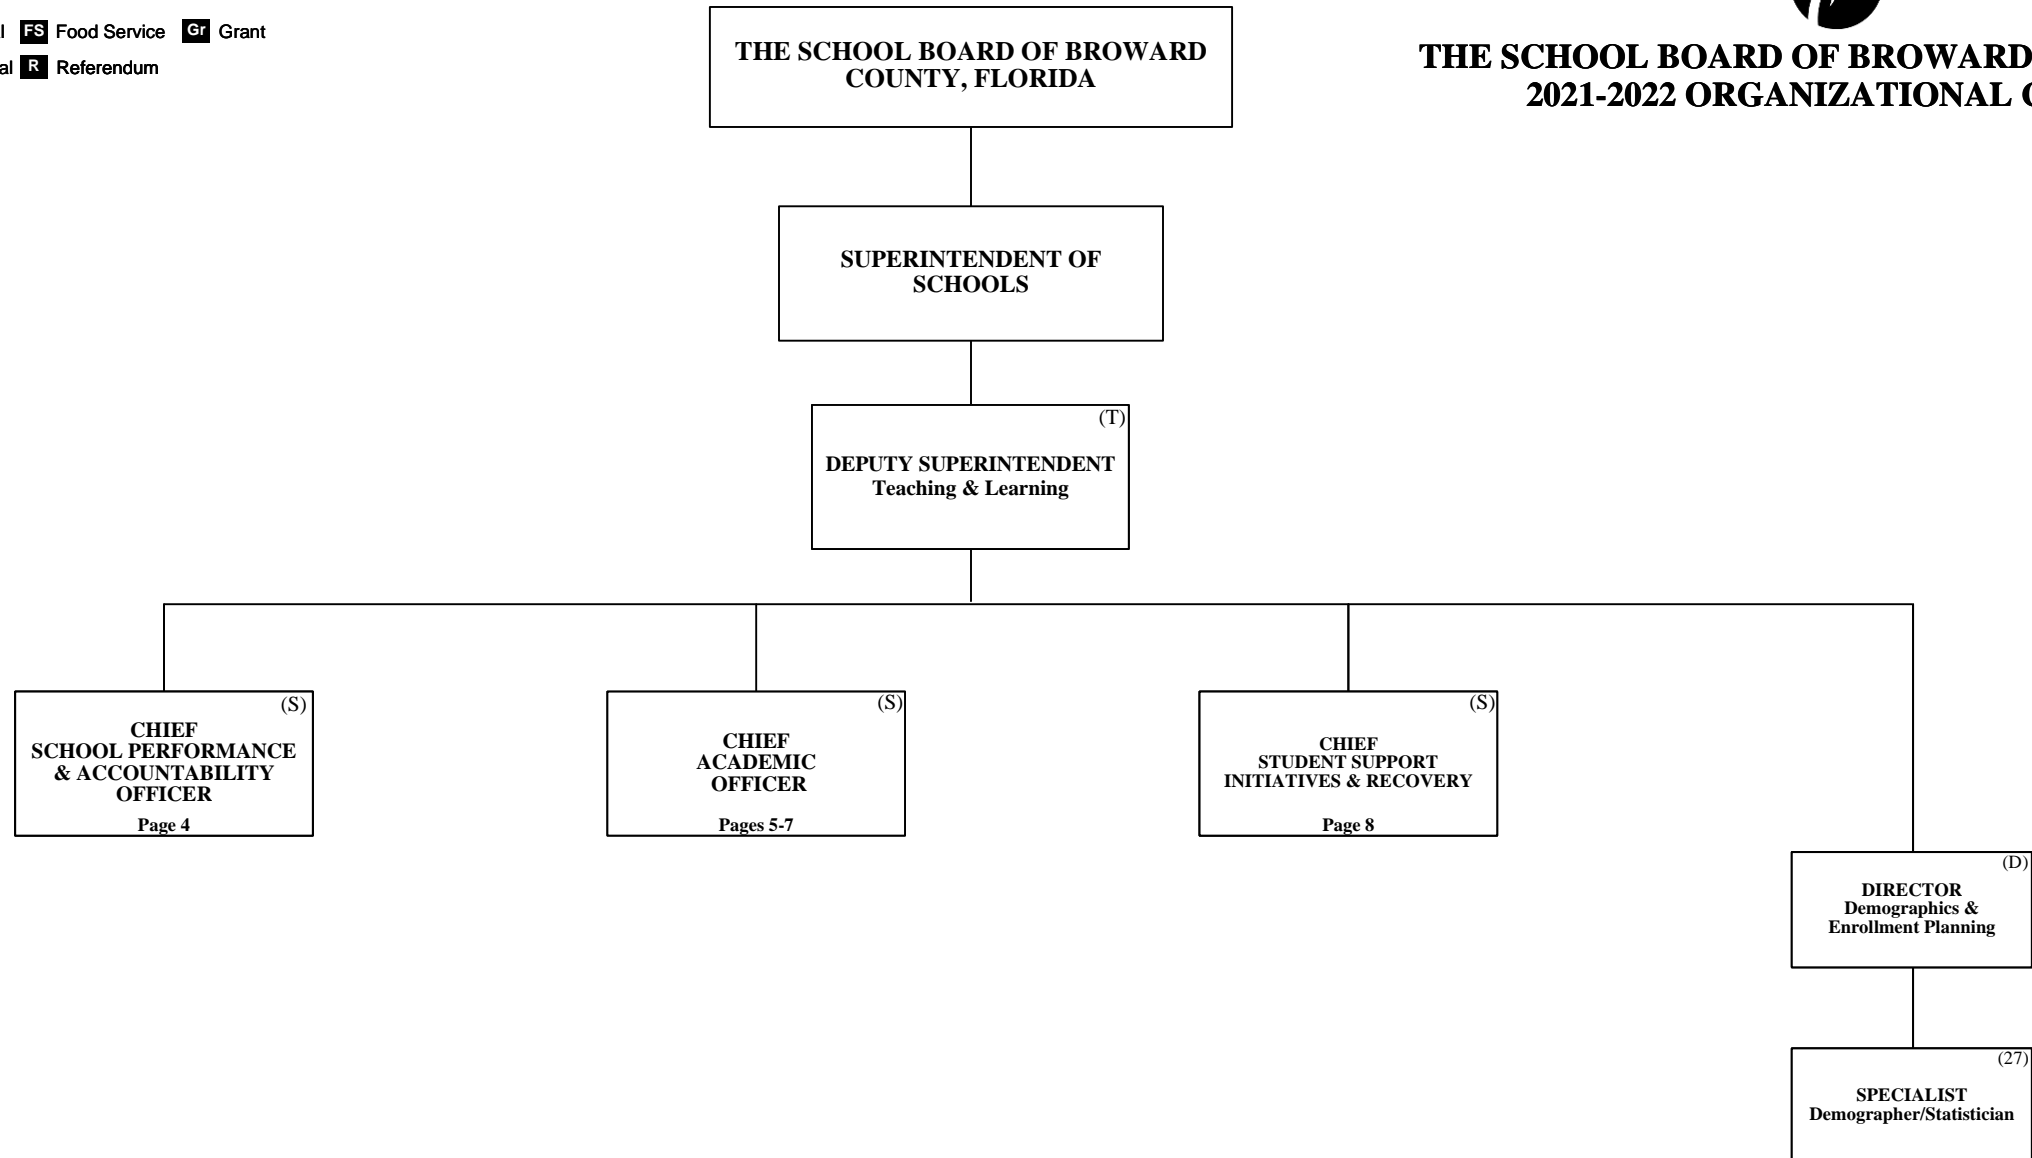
l FS Food Service Gr Grant
al R Referendum

THE SCHOOL BOARD OF BROWARD
2021-2022 ORGANIZATIONAL C

THE SCHOOL BOARD OF BROWARD COUNTY, FLORIDA

SUPERINTENDENT OF SCHOOLS

(T)
DEPUTY SUPERINTENDENT
Teaching & Learning

(S)
CHIEF
SCHOOL PERFORMANCE & ACCOUNTABILITY OFFICER
Page 4

(S)
CHIEF
ACADEMIC OFFICER
Pages 5-7

(S)
CHIEF
STUDENT SUPPORT INITIATIVES & RECOVERY
Page 8

(D)
DIRECTOR
Demographics & Enrollment Planning

(27)
SPECIALIST
Demographer/Statistician